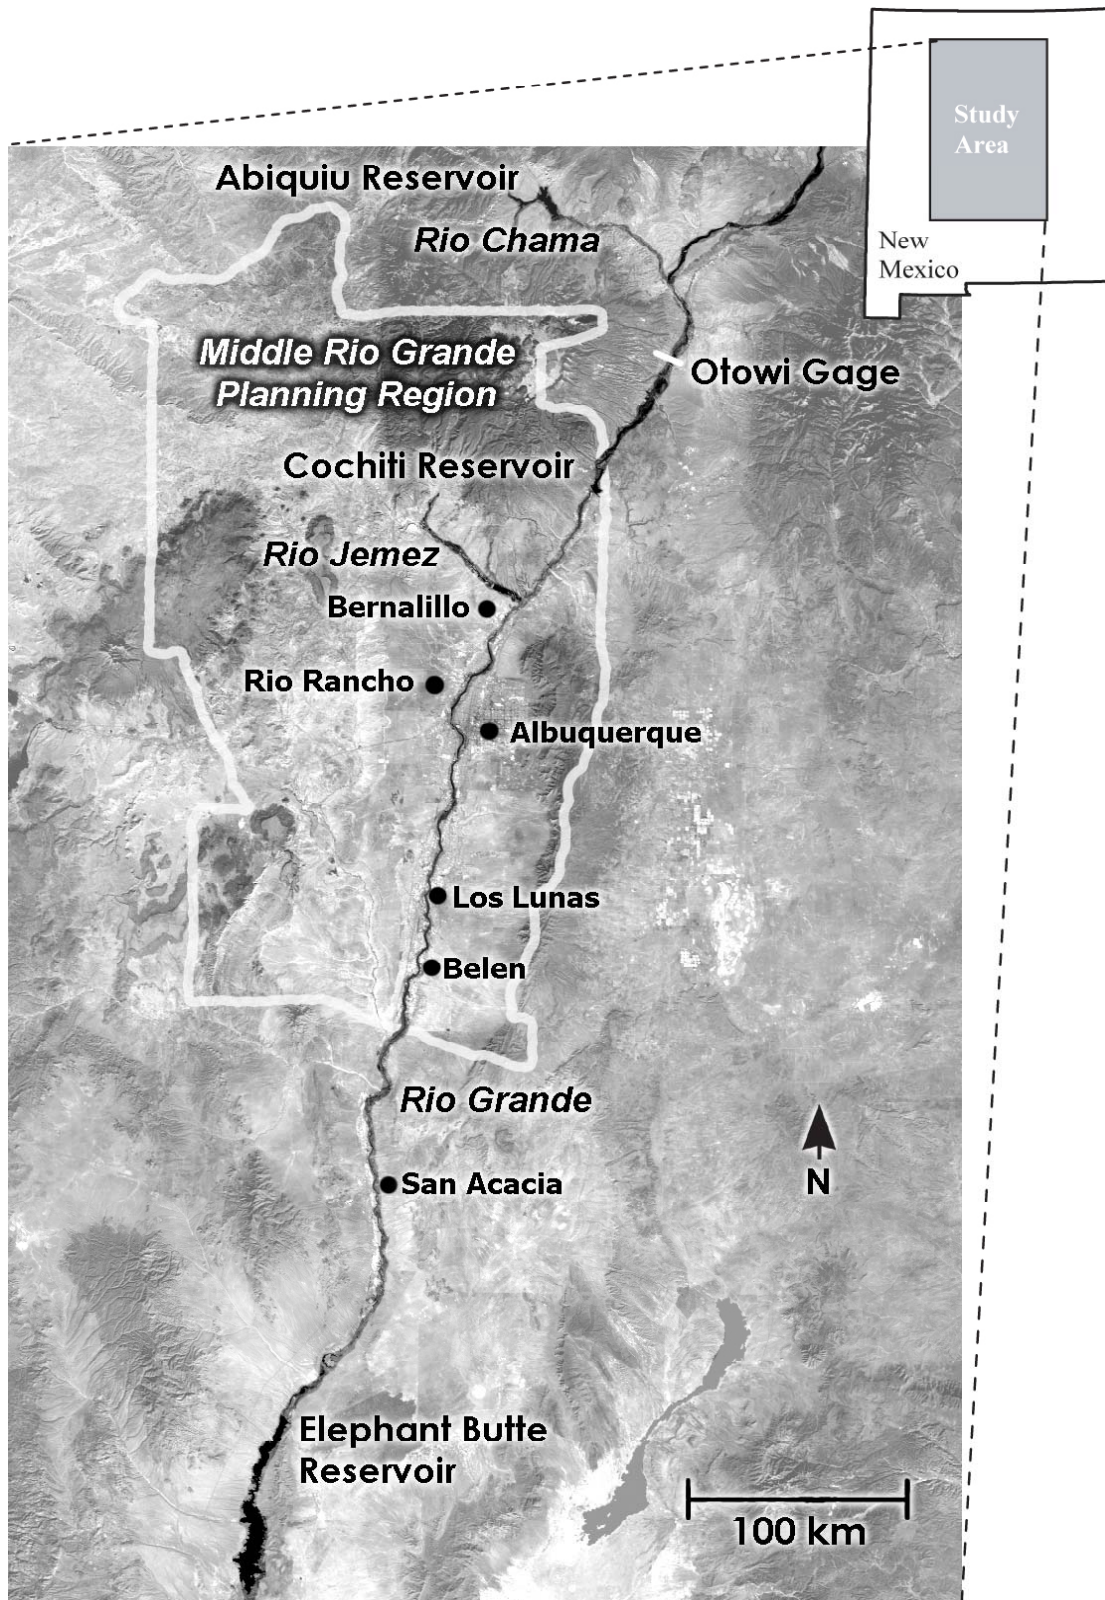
Study Area

New Mexico

Abiquiu Reservoir

Rio Chama

Middle Rio Grande Planning Region

Otowi Gage

Cochiti Reservoir

Rio Jemez

Bernalillo

Rio Rancho

Albuquerque

Los Lunas

Belen

Rio Grande

N

San Acacia

Elephant Butte Reservoir

100 km